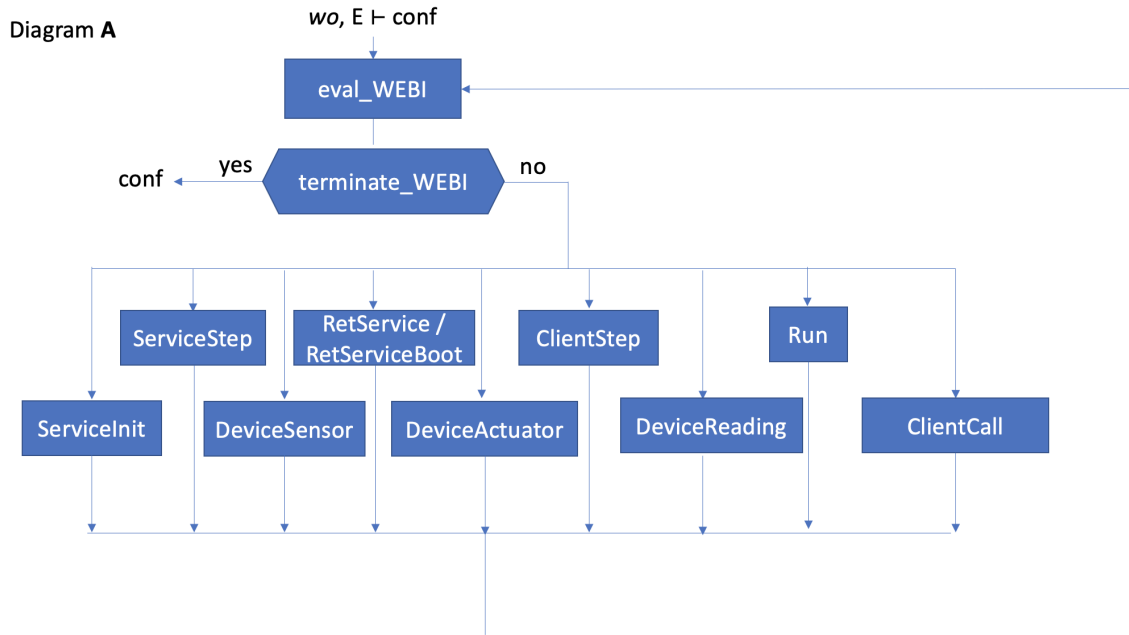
Diagram **A**

*wo*, E ⊢ conf

eval_WEBI

conf

yes

terminate_WEBI

no

ServiceStep

RetService / RetServiceBoot

ClientStep

Run

ServiceInit

DeviceSensor

DeviceActuator

DeviceReading

ClientCall